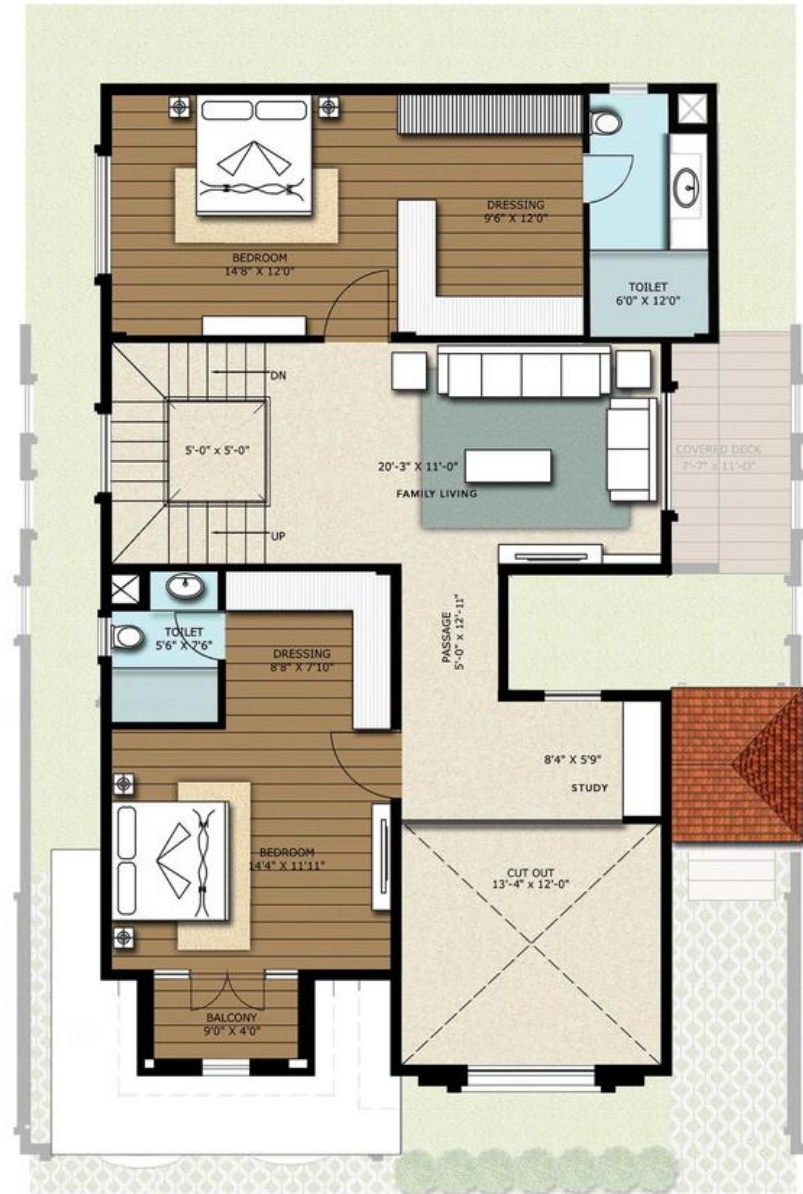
DRESSING
9'6" X 12'0"

BEDROOM
14'8" X 12'0"

TOILET
6'0" X 12'0"

DN

5'-0" x 5'-0"

20'-3" X 11'-0"

FAMILY LIVING

COVERED DECK
7'-7" x 11'-0"

UP

TOILET
5'6" X 7'6"

DRESSING
8'8" X 7'10"

PASSAGE
5'-0" x 12'-11"

8'4" X 5'9"

STUDY

BEDROOM
14'4" X 11'11"

CUT OUT
13'-4" x 12'-0"

BALCONY
9'0" X 4'0"